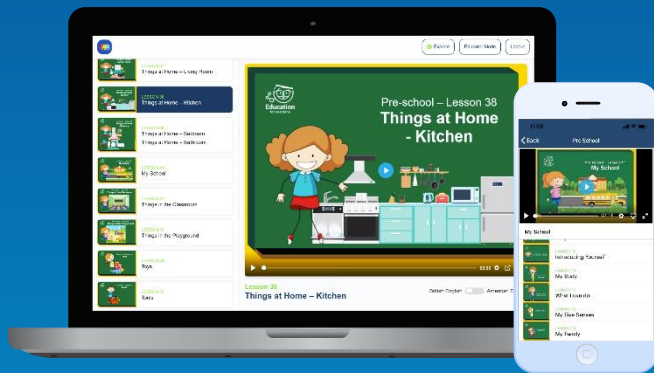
Things at Home – Living Room

LESSON 38
Things at Home – Kitchen

Things at Home – Bedroom
Things at Home – Bathroom

My School

Things in the Classroom

Things in the Playground

Toys

Toys

Preview

Education

Pre-school – Lesson 38
Things at Home - Kitchen

Lesson 38
Things at Home – Kitchen

British English
American English

Back
Pre School

My School

My School

Introducing Yourself

My Body

What I can do

My Five Senses

My Family